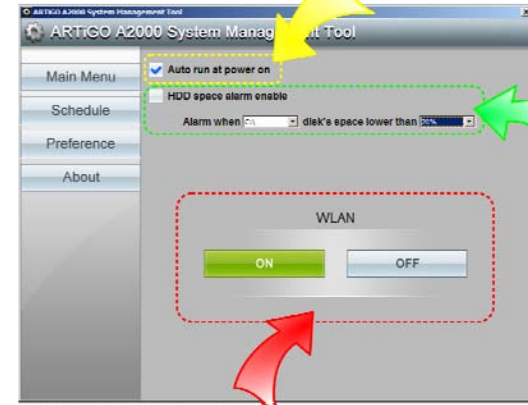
ARTiGO A2000 System Management Tool

ARTiGO A2000 System Manag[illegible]t Tool

Main Menu

Schedule

Preference

About

Auto run at power on

HDD space alarm enable

Alarm when C:\ disk's space lower than 20%

WLAN

ON

OFF